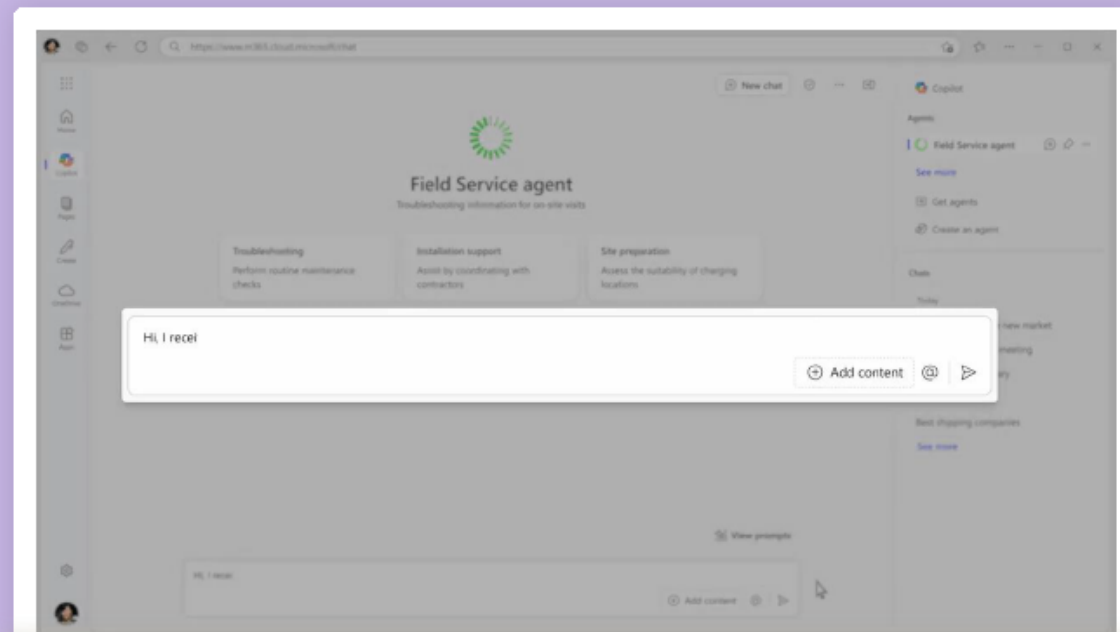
https://www.m365.cloud.microsoft/chat

Home

Copilot

Pages

Create

OneDrive

Apps

New chat

Field Service agent

Troubleshooting information for on-site visits

Troubleshooting
Perform routine maintenance checks

Installation support
Assist by coordinating with contractors

Site preparation
Assess the suitability of charging locations

Hi, I recei

Add content

@

View prompts

Hi, I recei

Add content

Copilot

Agents

Field Service agent

See more

Get agents

Create an agent

Chats

Today

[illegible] new market

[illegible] meeting

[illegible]ary

Best shipping companies

See more